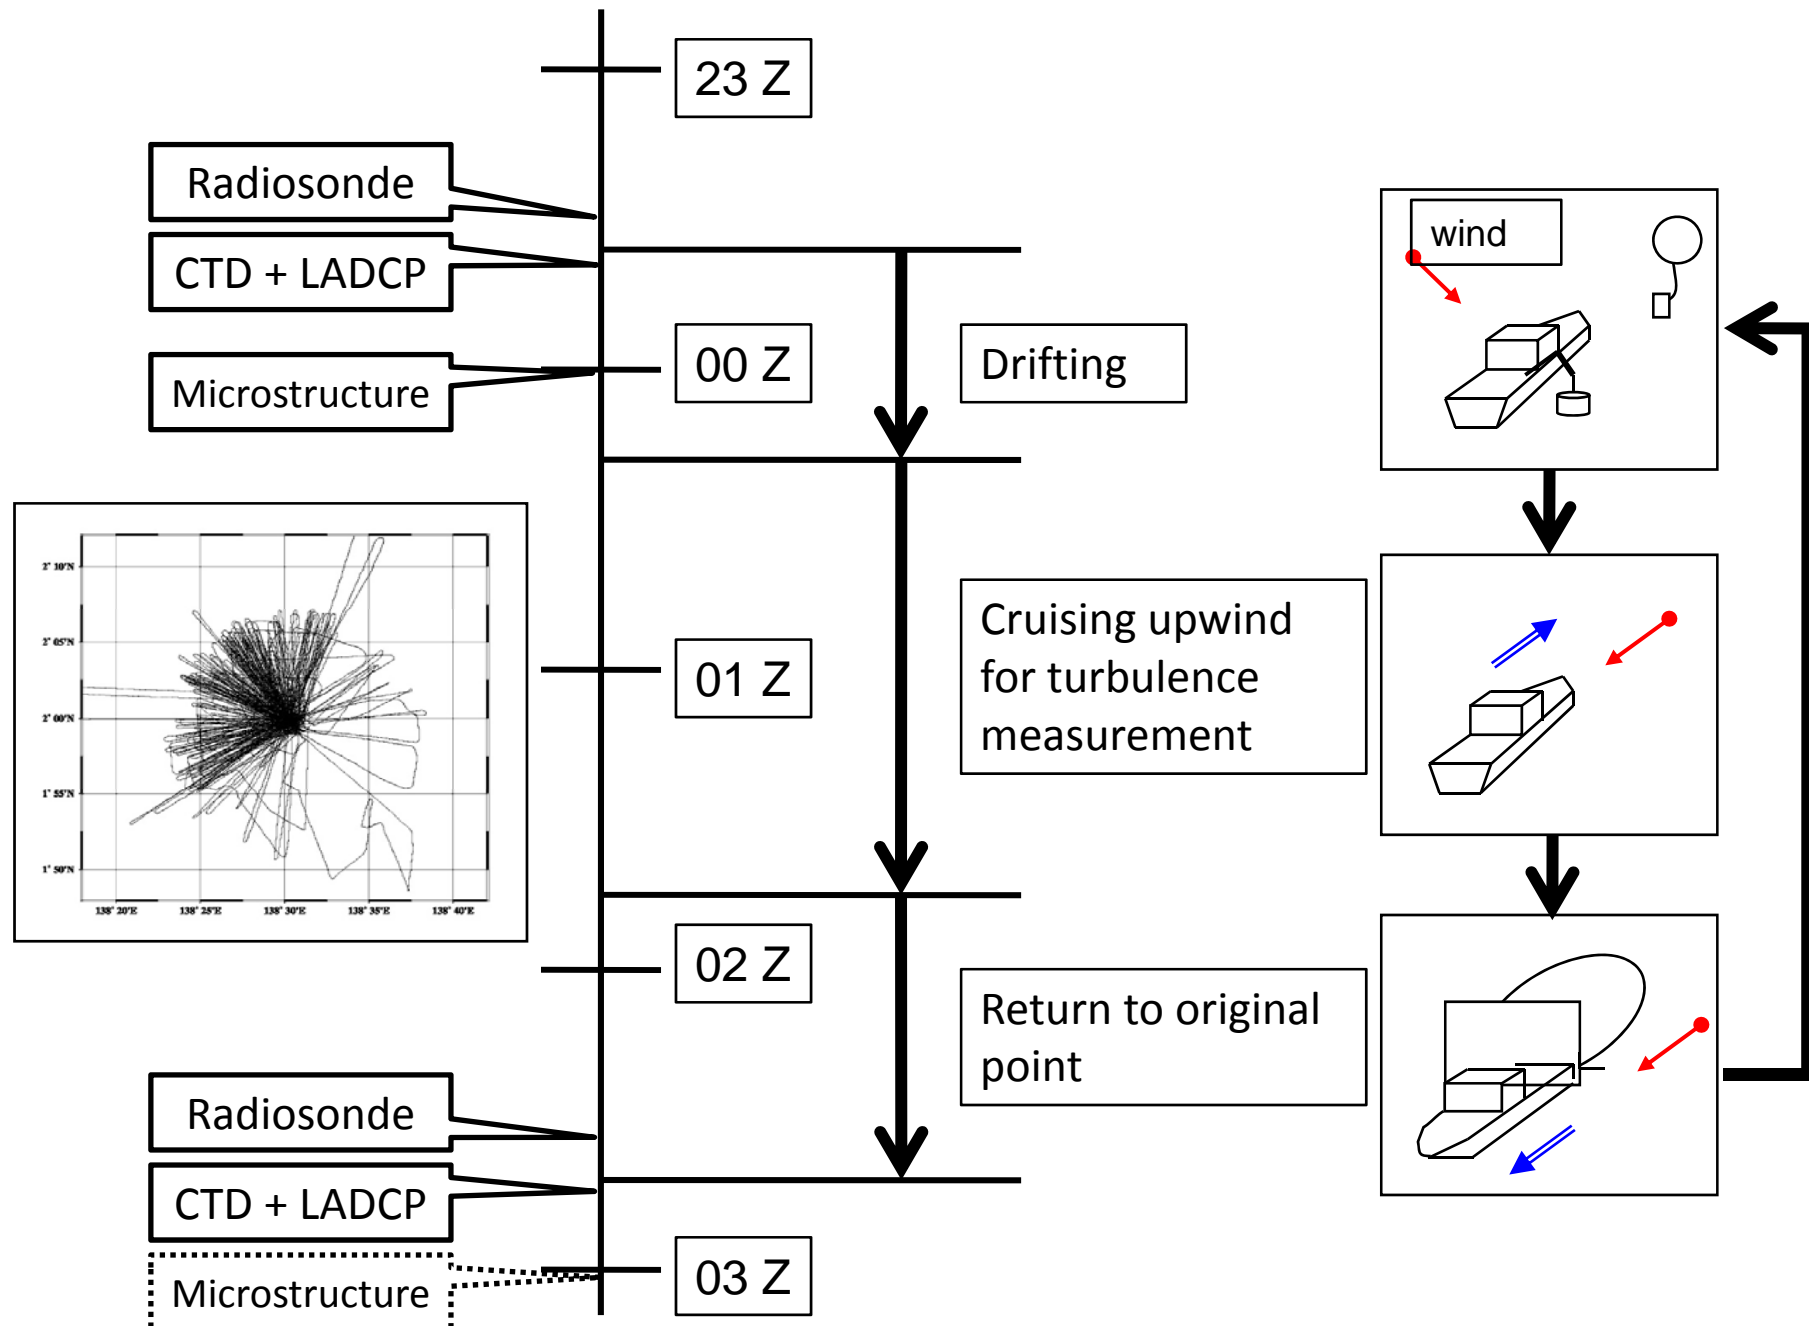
23 Z

Radiosonde

CTD + LADCP

00 Z

Microstructure

Drifting

wind

2° 10'N
2° 05'N
2° 00'N
1° 55'N
1° 50'N
138° 20'E
138° 25'E
138° 30'E
138° 35'E
138° 40'E

01 Z

Cruising upwind for turbulence measurement

02 Z

Return to original point

Radiosonde

CTD + LADCP

Microstructure

03 Z